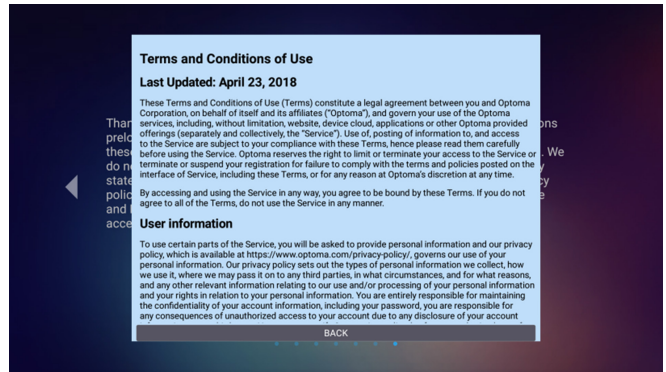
Terms and Conditions of Use

Last Updated: April 23, 2018

These Terms and Conditions of Use (Terms) constitute a legal agreement between you and Optoma Corporation, on behalf of itself and its affiliates ("Optoma"), and govern your use of the Optoma services, including, without limitation, website, device cloud, applications or other Optoma provided offerings (separately and collectively, the "Service"). Use of, posting of information to, and access to the Service are subject to your compliance with these Terms, hence please read them carefully before using the Service. Optoma reserves the right to limit or terminate your access to the Service or terminate or suspend your registration for failure to comply with the terms and policies posted on the interface of Service, including these Terms, or for any reason at Optoma's discretion at any time.

By accessing and using the Service in any way, you agree to be bound by these Terms. If you do not agree to all of the Terms, do not use the Service in any manner.

User information

To use certain parts of the Service, you will be asked to provide personal information and our privacy policy, which is available at https://www.optoma.com/privacy-policy/, governs our use of your personal information. Our privacy policy sets out the types of personal information we collect, how we use it, where we may pass it on to any third parties, in what circumstances, and for what reasons, and any other relevant information relating to our use and/or processing of your personal information and your rights in relation to your personal information. You are entirely responsible for maintaining the confidentiality of your account information, including your password, you are responsible for any consequences of unauthorized access to your account due to any disclosure of your account

BACK

Than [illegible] ons
prel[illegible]
thes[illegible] We
do n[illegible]
state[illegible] cy
polic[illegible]
and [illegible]
acce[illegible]